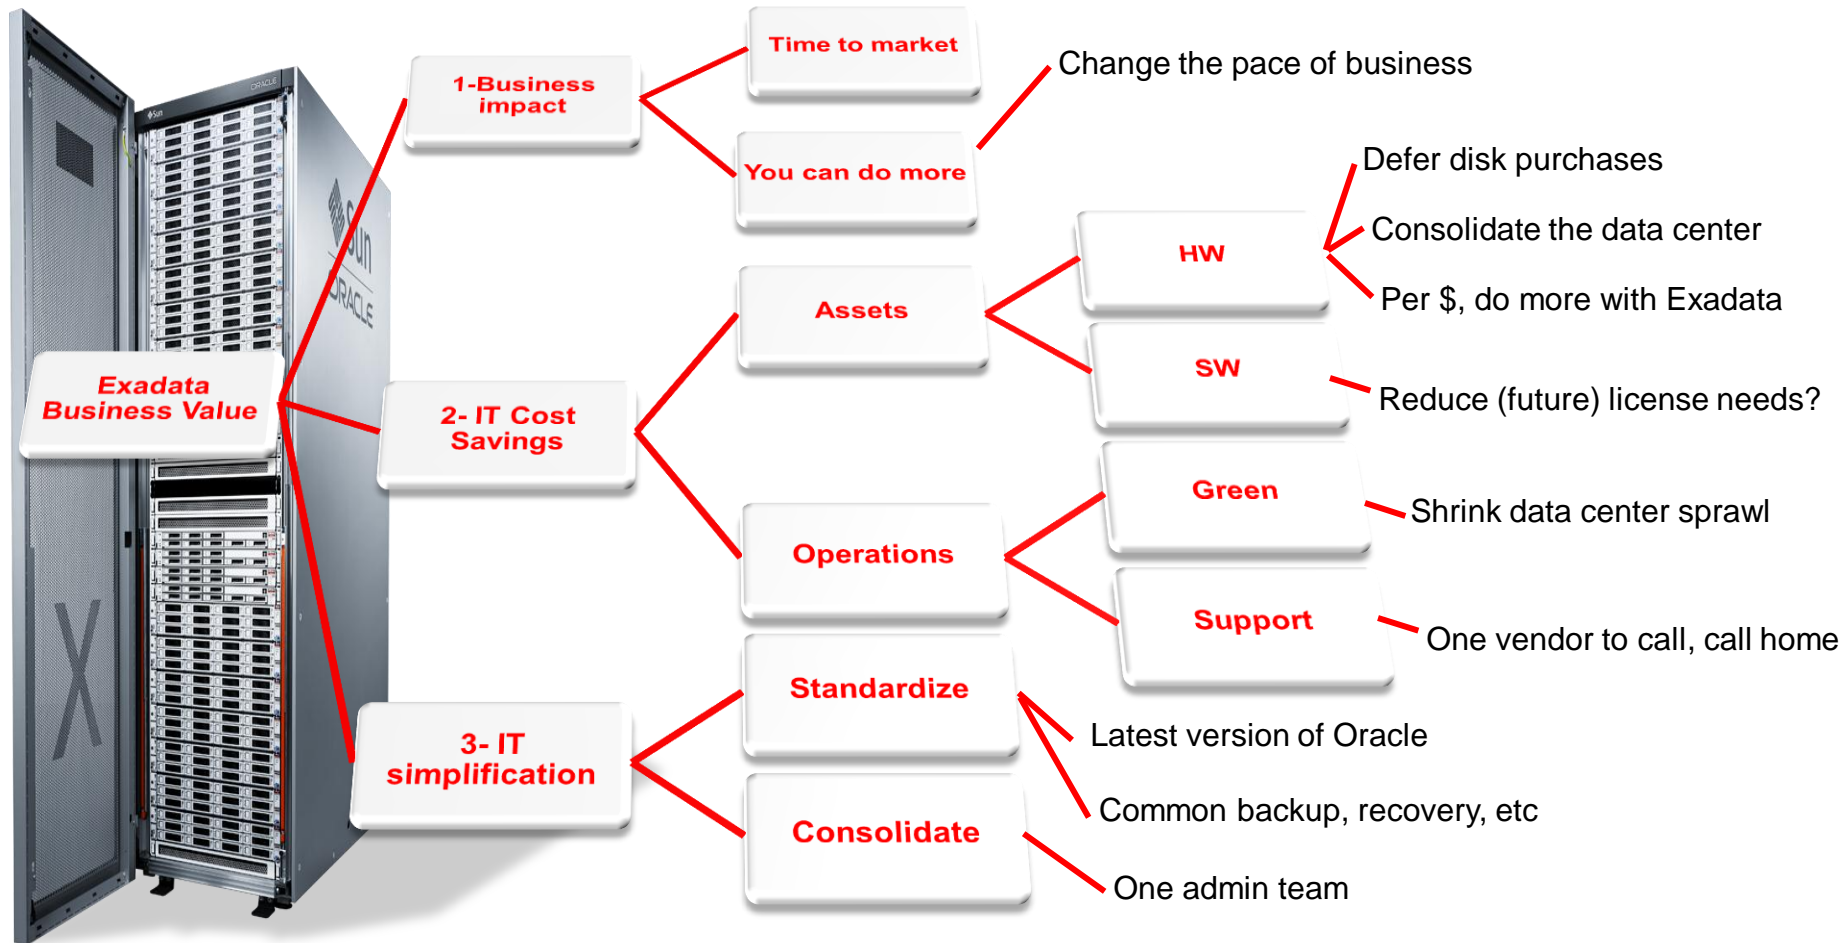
Exadata Business Value

1-Business impact

Time to market

You can do more

Change the pace of business

2- IT Cost Savings

Assets

HW

Defer disk purchases

Consolidate the data center

Per $, do more with Exadata

SW

Reduce (future) license needs?

Operations

Green

Shrink data center sprawl

Support

One vendor to call, call home

3- IT simplification

Standardize

Latest version of Oracle

Common backup, recovery, etc

Consolidate

One admin team

Sun

ORACLE